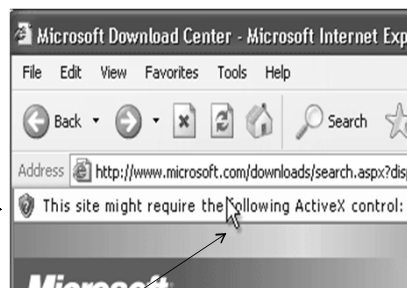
Microsoft Download Center - Microsoft Internet Exp

File Edit View Favorites Tools Help

Back Search

Address http://www.microsoft.com/downloads/search.aspx?dis

This site might require the following ActiveX control:

Microsoft